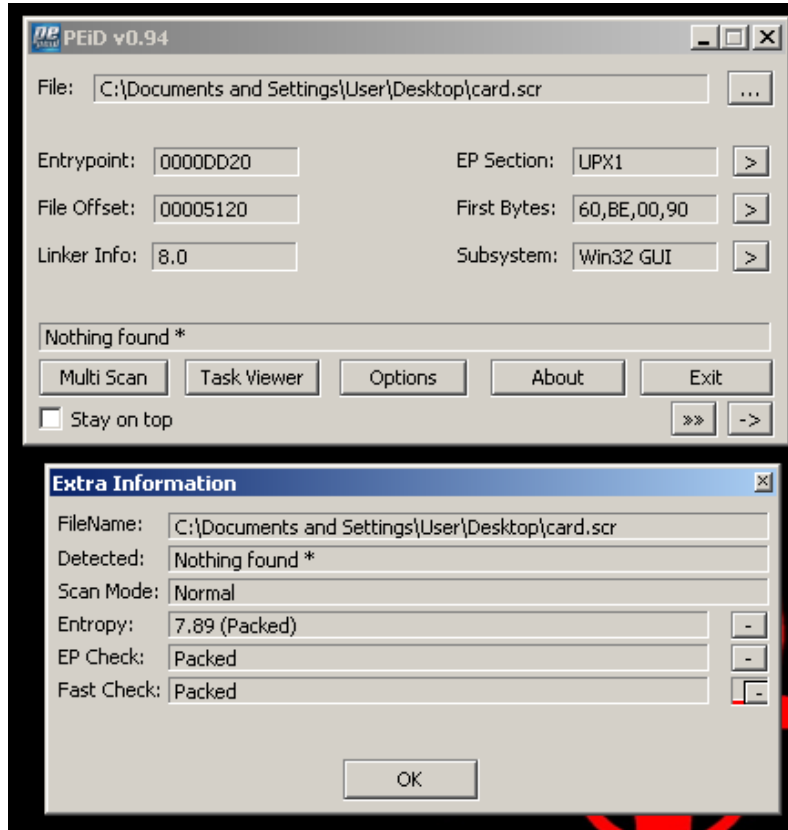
PEiD v0.94

File: C:\Documents and Settings\User\Desktop\card.scr ...

Entrypoint: 0000DD20

EP Section: UPX1 >

File Offset: 00005120

First Bytes: 60,BE,00,90 >

Linker Info: 8.0

Subsystem: Win32 GUI >

Nothing found *

Multi Scan | Task Viewer | Options | About | Exit

Stay on top

»» | ->

Extra Information

FileName: C:\Documents and Settings\User\Desktop\card.scr

Detected: Nothing found *

Scan Mode: Normal

Entropy: 7.89 (Packed) -

EP Check: Packed -

Fast Check: Packed -

OK